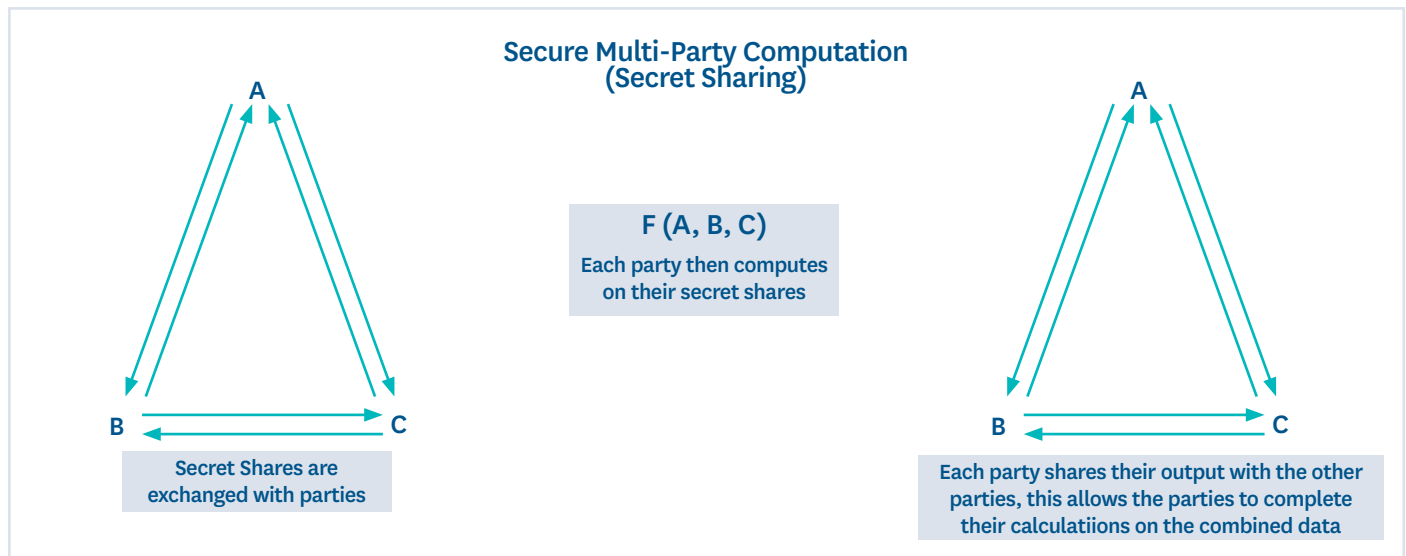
Secure Multi-Party Computation
(Secret Sharing)

A

B

C

F (A, B, C)
Each party then computes on their secret shares

A

B

C

Secret Shares are exchanged with parties

Each party shares their output with the other parties, this allows the parties to complete their calculatiions on the combined data